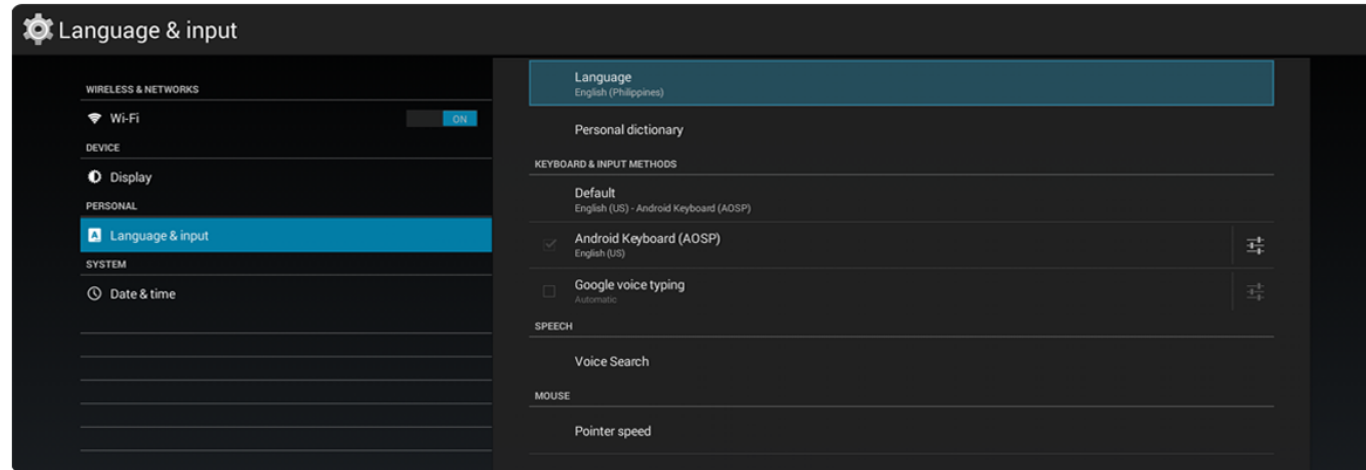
Language & input

WIRELESS & NETWORKS

Wi-Fi

ON

DEVICE

Display

PERSONAL

Language & input

SYSTEM

Date & time

Language
English (Philippines)

Personal dictionary

KEYBOARD & INPUT METHODS

Default
English (US) - Android Keyboard (AOSP)

Android Keyboard (AOSP)
English (US)

Google voice typing
Automatic

SPEECH

Voice Search

MOUSE

Pointer speed